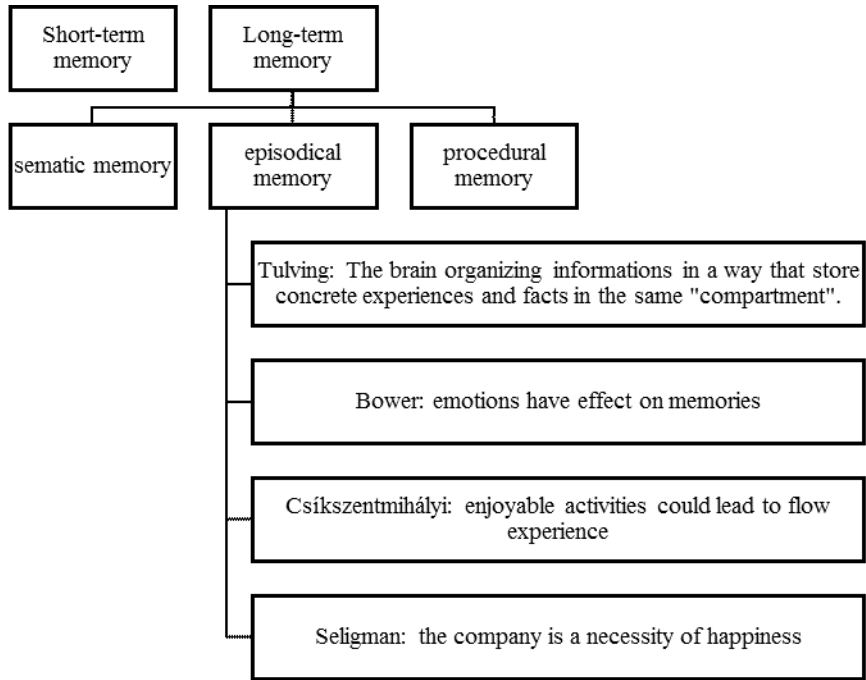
Short-term memory

Long-term memory

sematic memory

episodical memory

procedural memory

Tulving: The brain organizing informations in a way that store concrete experiences and facts in the same "compartment".

Bower: emotions have effect on memories

Csíkszentmihályi: enjoyable activities could lead to flow experience

Seligman: the company is a necessity of happiness